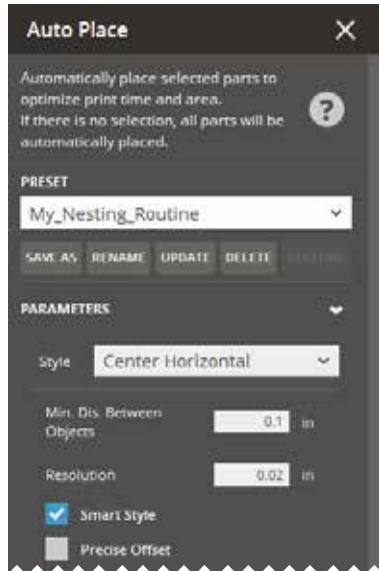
Auto Place

Automatically place selected parts to optimize print time and area.
If there is no selection, all parts will be automatically placed.

PRESET

My_Nesting_Routine

SAVE AS RENAME UPDATE DELETE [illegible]

PARAMETERS

Style Center Horizontal

Min. Dis. Between Objects 0.1 in

Resolution 0.02 in

Smart Style

Precise Offset